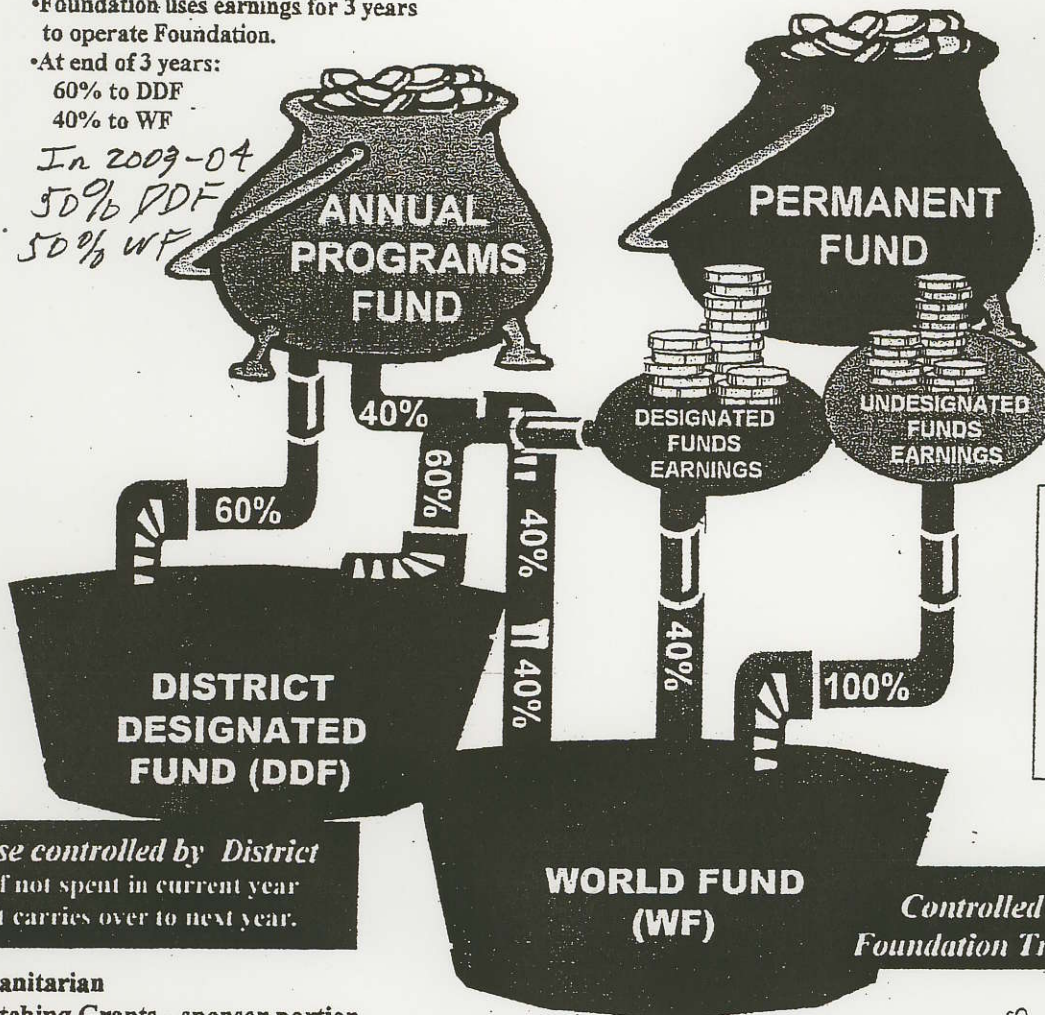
•Foundation uses earnings for 3 years to operate Foundation.
•At end of 3 years:
60% to DDF
40% to WF

In 2003-04
50% DDF
50% WF

ANNUAL PROGRAMS FUND

PERMANENT FUND

DESIGNATED FUNDS EARNINGS

UNDESIGNATED FUNDS EARNINGS

40%

60%

60%

40%

40%

40%

100%

DISTRICT DESIGNATED FUND (DDF)

se controlled by District
f not spent in current year
t carries over to next year.

WORLD FUND (WF)

Controlled
Foundation Tr

anitarian
tching Grants - sponsor portion